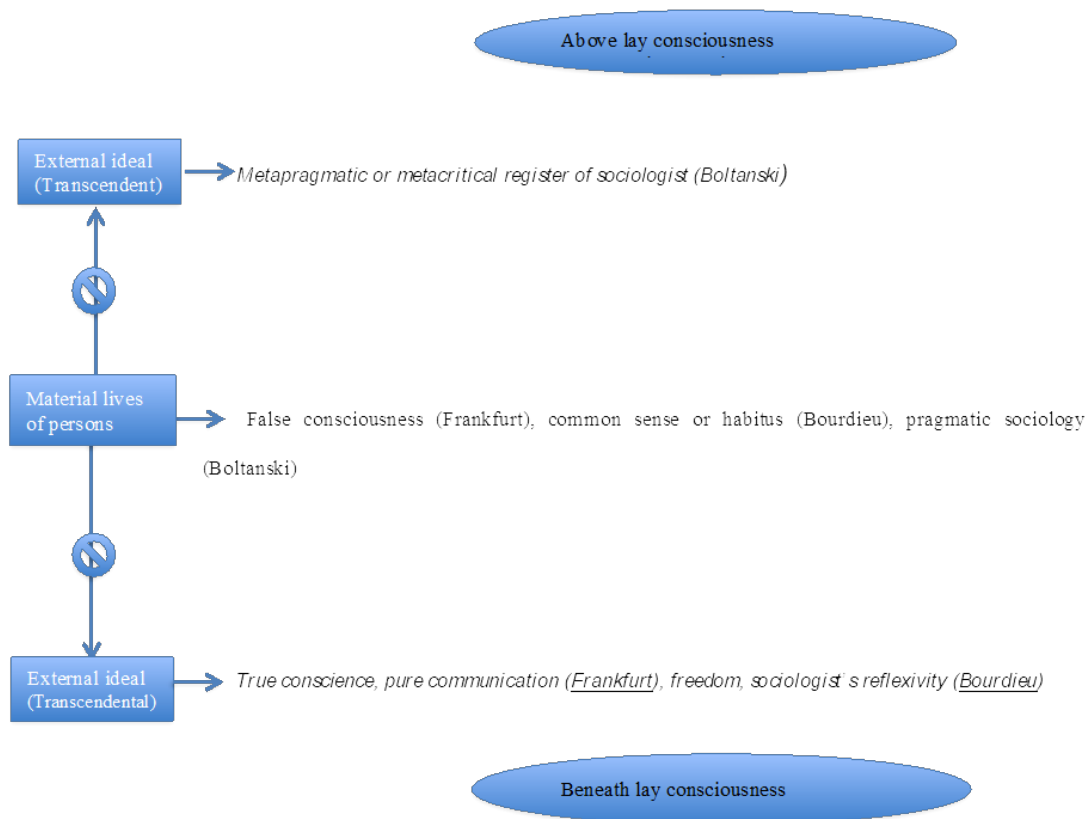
Above lay consciousness

External ideal (Transcendent)

Metapragmatic or metacritical register of sociologist (Boltanski)

Material lives of persons

False consciousness (Frankfurt), common sense or habitus (Bourdieu), pragmatic sociology (Boltanski)

External ideal (Transcendental)

True conscience, pure communication (Frankfurt), freedom, sociologist's reflexivity (Bourdieu)

Beneath lay consciousness